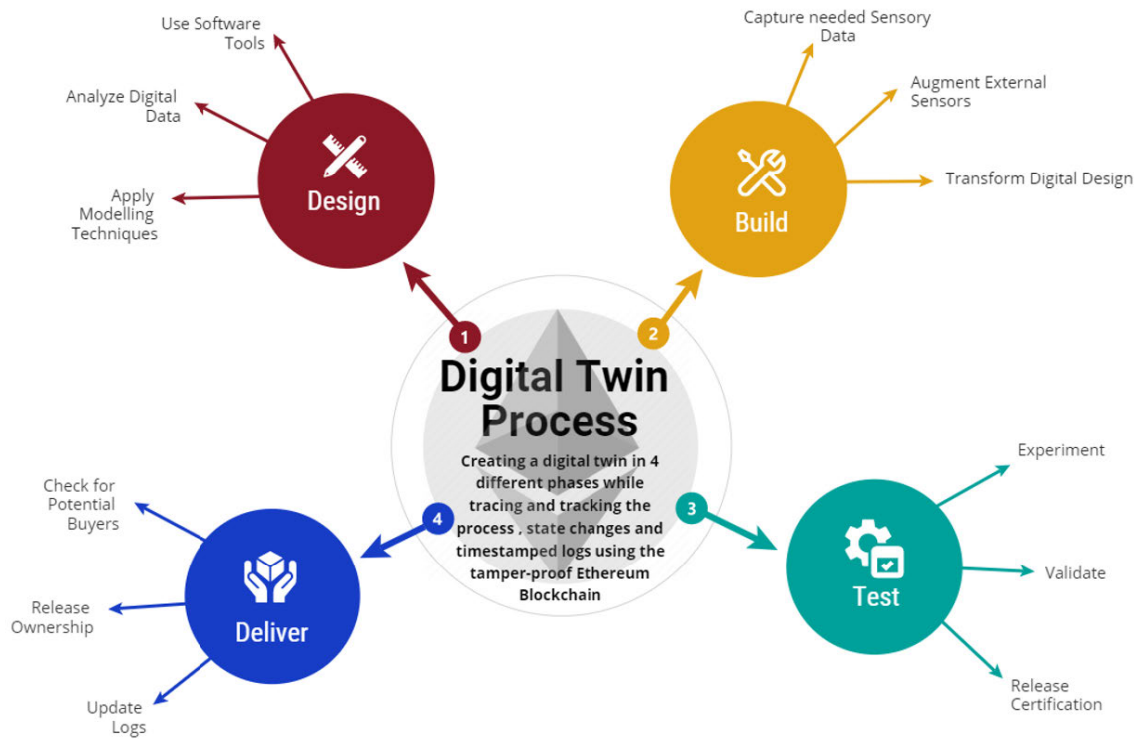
Digital Twin Process

Creating a digital twin in 4 different phases while tracing and tracking the process , state changes and timestamped logs using the tamper-proof Ethereum Blockchain

1

Design

Use Software Tools

Analyze Digital Data

Apply Modelling Techniques

2

Build

Capture needed Sensory Data

Augment External Sensors

Transform Digital Design

3

Test

Experiment

Validate

Release Certification

4

Deliver

Check for Potential Buyers

Release Ownership

Update Logs